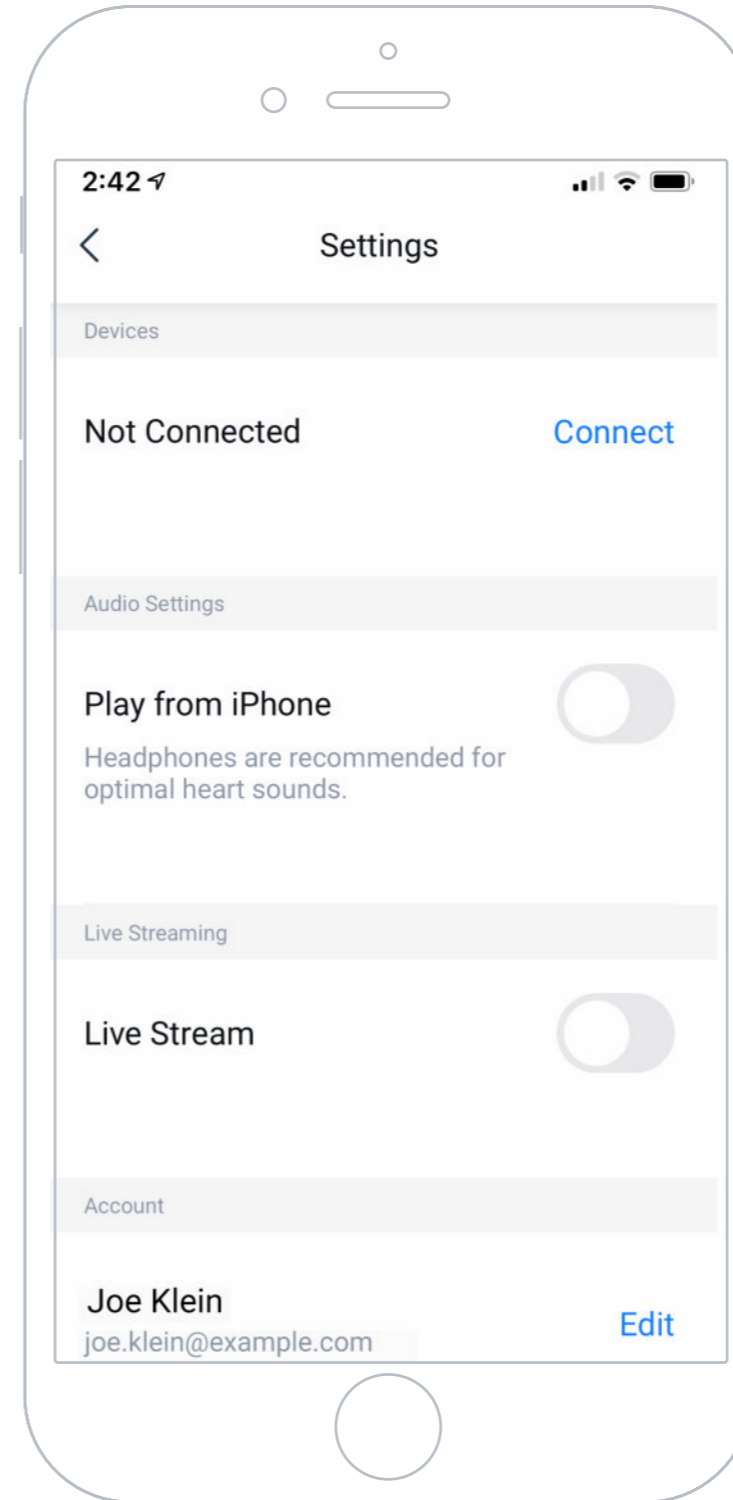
2:42

Settings

Devices

Not Connected

Connect

Audio Settings

Play from iPhone

Headphones are recommended for optimal heart sounds.

Live Streaming

Live Stream

Account

Joe Klein
joe.klein@example.com

Edit